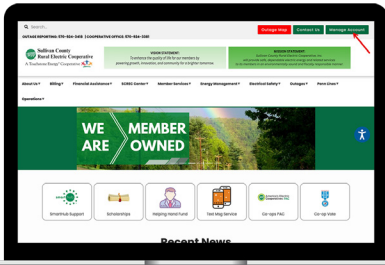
Search...

OUTAGE REPORTING: 570-924-3450 | COOPERATIVE OFFICE: 570-924-3381

Outage Map

Contact Us

Manage Account

Sullivan County Rural Electric Cooperative

A Touchstone Energy Cooperative

VISION STATEMENT
To enhance the quality of life for our members by powering growth, innovation, and community for a brighter tomorrow.

MISSION STATEMENT
Sullivan County Rural Electric Cooperative, Inc. will provide safe, dependable electric energy and related services at an equitable cost in an environmentally sound and friendly cooperative manner.

About Us

Billing

Financial Assistance

SCREC Center

Member Services

Energy Management

Electrical Safety

Outages

Penn Lines

Operations

WE ARE MEMBER OWNED

SmartHub Support

Scholarships

Helping Hand Fund

Text My Service

Co-ops PAC

Co-op Vote

Recent News